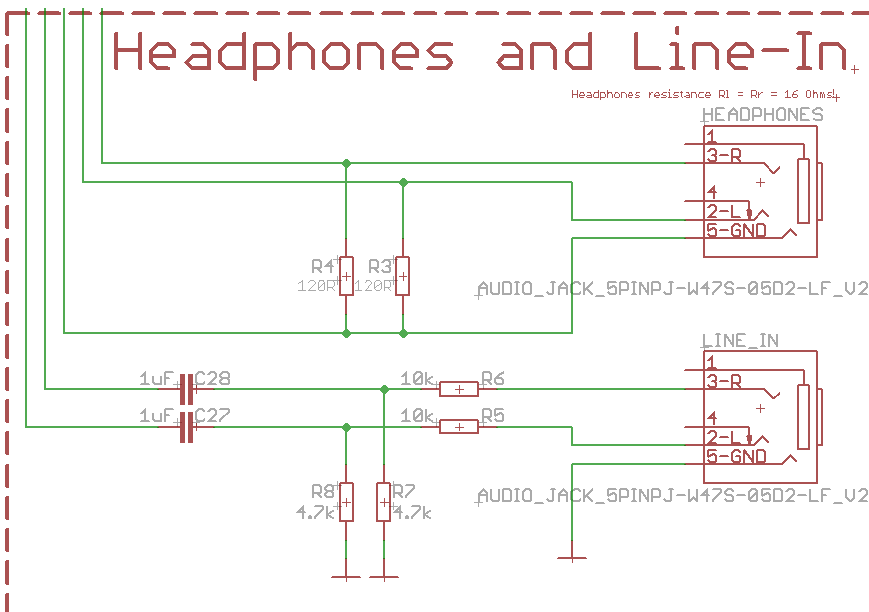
Headphones and Line-In

Headphones resistance Rl = Rr = 16 Ohms

HEADPHONES
1
3-R
4
2-L
5-GND

R4
120R
R3
120R

AUDIO_JACK_5PINPJ-W47S-05D2-LF_V2

LINE_IN
1
3-R
4
2-L
5-GND

1uF C28
1uF C27
10k R6
10k R5

R8
4.7k
R7
4.7k

AUDIO_JACK_5PINPJ-W47S-05D2-LF_V2